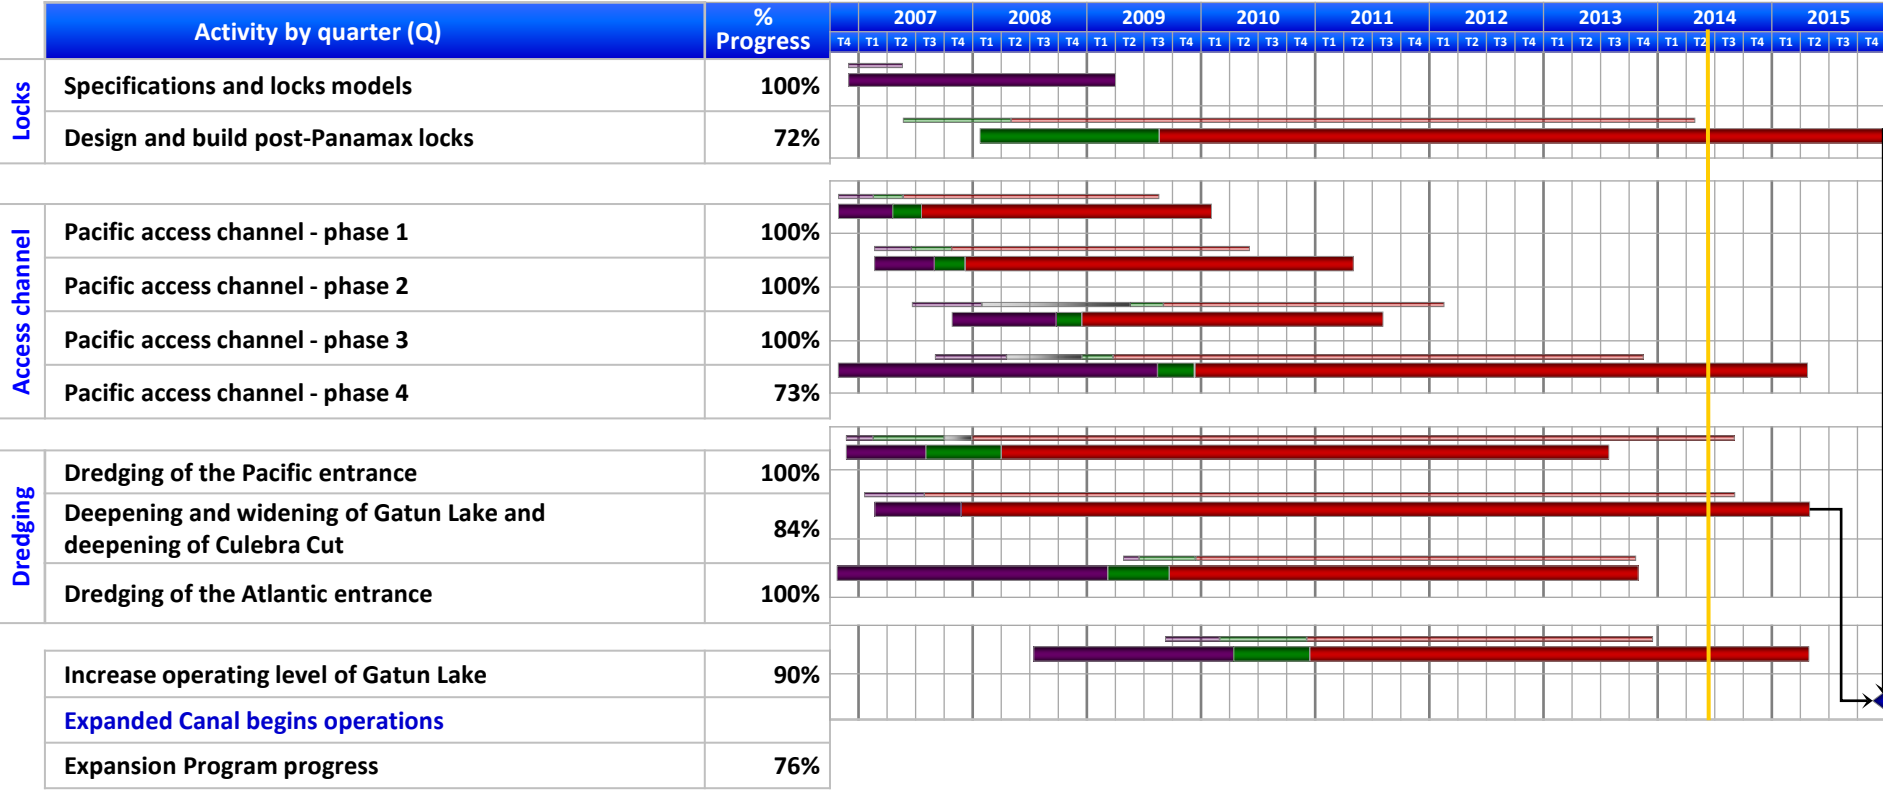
| | Activity by quarter (Q) | % Progress |
|---|---|---|
| Locks | Specifications and locks models | 100% |
| | Design and build post-Panamax locks | 72% |
| Access channel | Pacific access channel - phase 1 | 100% |
| | Pacific access channel - phase 2 | 100% |
| | Pacific access channel - phase 3 | 100% |
| | Pacific access channel - phase 4 | 73% |
| Dredging | Dredging of the Pacific entrance | 100% |
| | Deepening and widening of Gatun Lake and deepening of Culebra Cut | 84% |
| | Dredging of the Atlantic entrance | 100% |
| | Increase operating level of Gatun Lake | 90% |
| | Expanded Canal begins operations | |
| | Expansion Program progress | 76% |

2007 2008 2009 2010 2011 2012 2013 2014 2015

T4 T1 T2 T3 T4 T1 T2 T3 T4 T1 T2 T3 T4 T1 T2 T3 T4 T1 T2 T3 T4 T1 T2 T3 T4 T1 T2 T3 T4 T1 T2 T3 T4 T1 T2 T3 T4